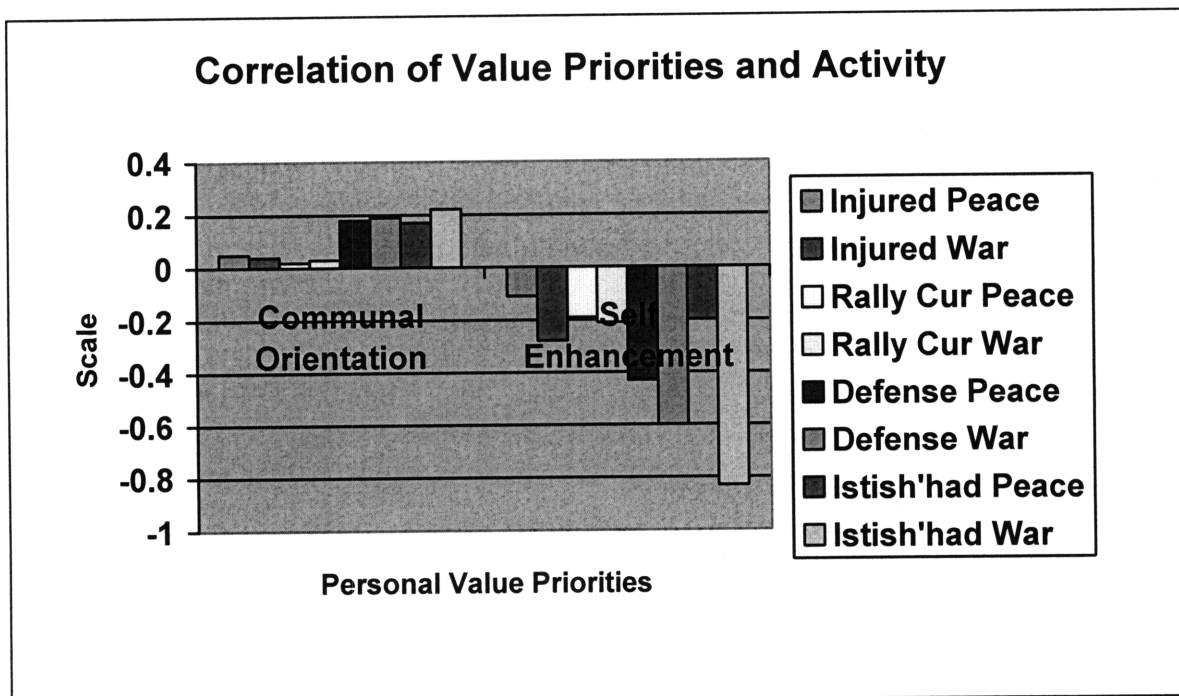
Correlation of Value Priorities and Activity

Scale

0.4
0.2
0
-0.2
-0.4
-0.6
-0.8
-1

Communal Orientation

Self Enhancement

Personal Value Priorities

Injured Peace
Injured War
Rally Cur Peace
Rally Cur War
Defense Peace
Defense War
Istish'had Peace
Istish'had War